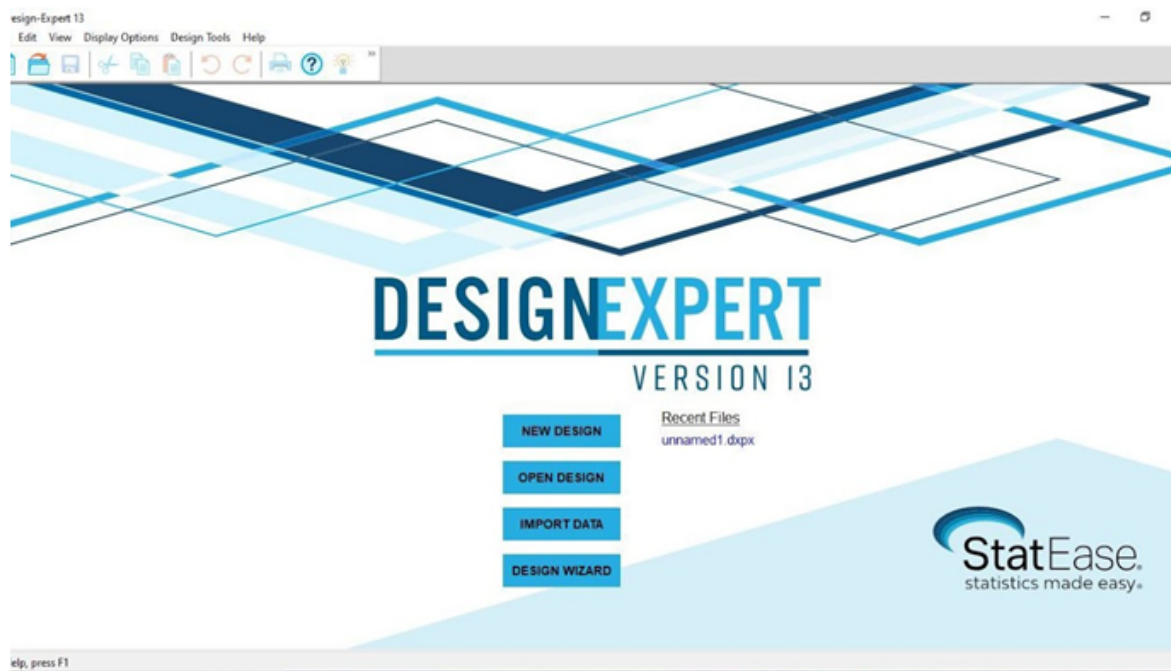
esign-Expert 13

Edit View Display Options Design Tools Help

DESIGNEXPERT
VERSION 13

NEW DESIGN
OPEN DESIGN
IMPORT DATA
DESIGN WIZARD

Recent Files
unnamed1.dxpx

StatEase.
statistics made easy.

elp, press F1